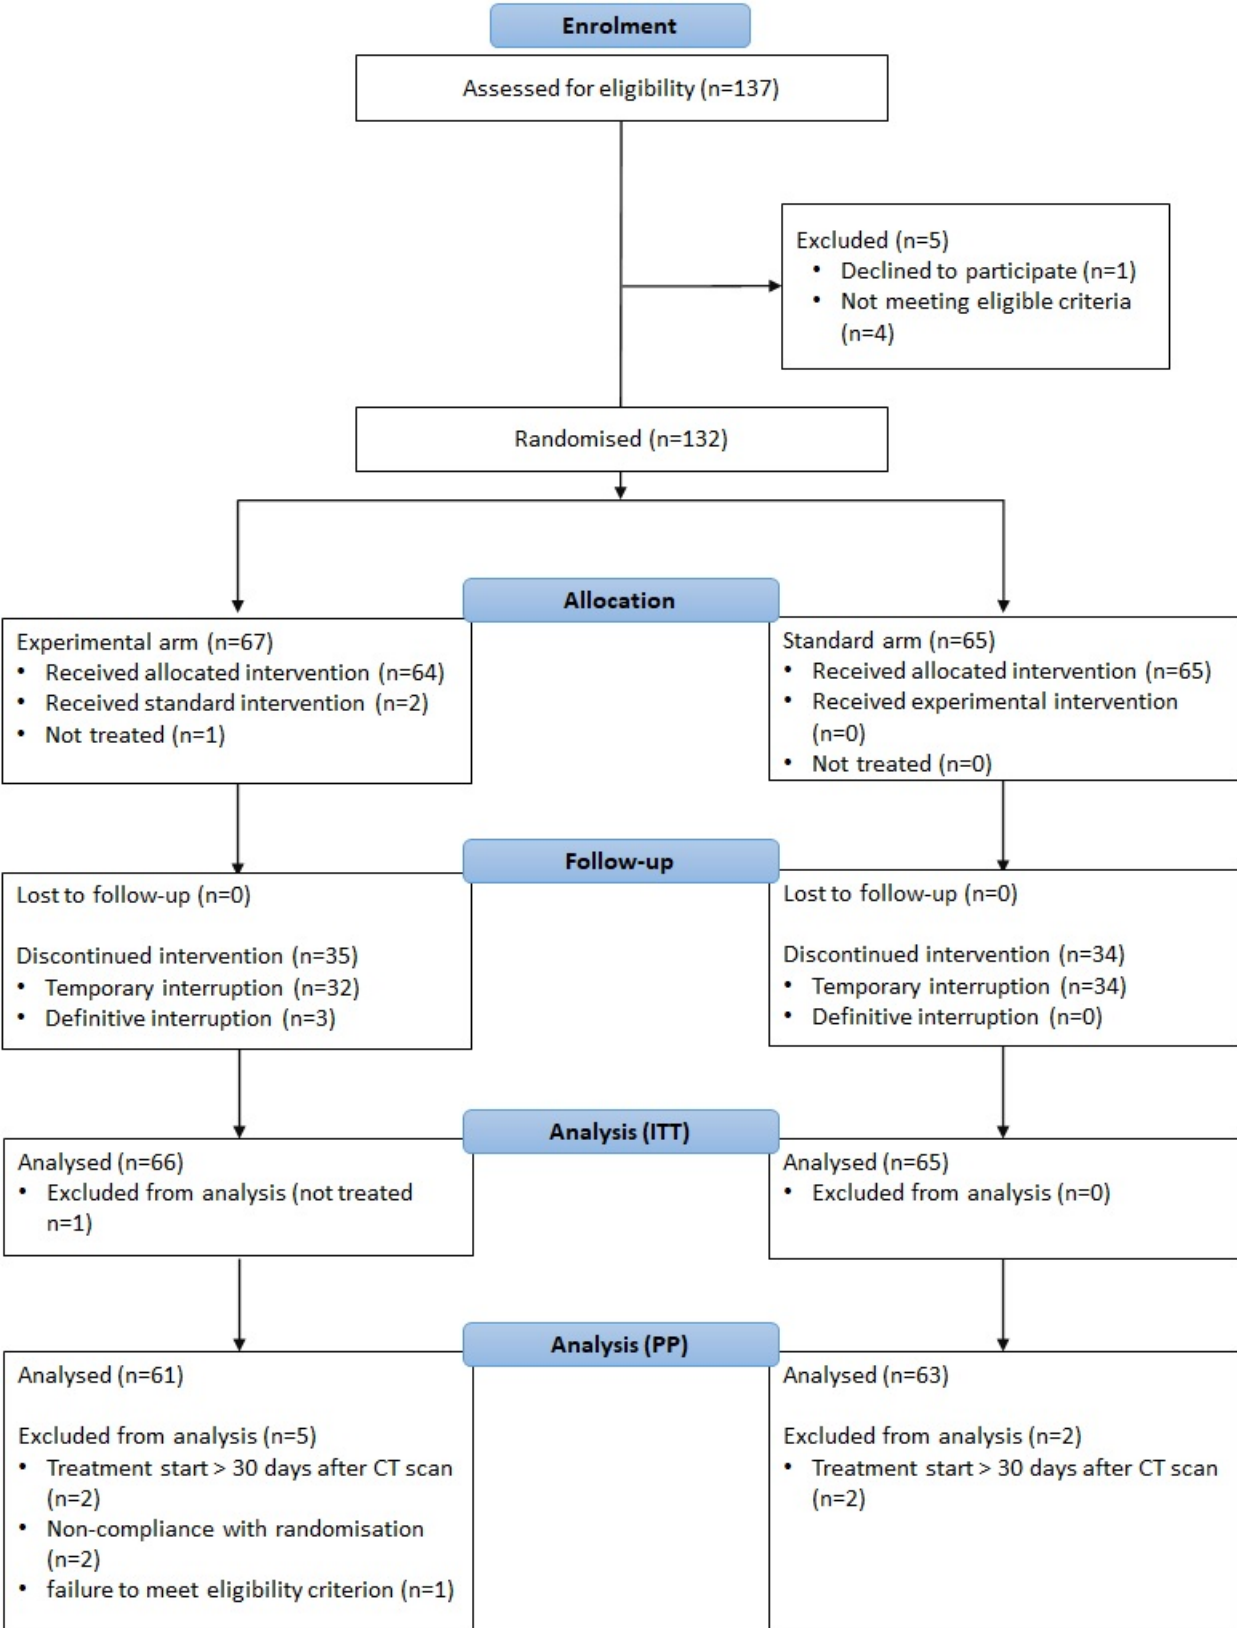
Enrolment

Assessed for eligibility (n=137)

Excluded (n=5)
• Declined to participate (n=1)
• Not meeting eligible criteria (n=4)

Randomised (n=132)

Allocation

Experimental arm (n=67)
• Received allocated intervention (n=64)
• Received standard intervention (n=2)
• Not treated (n=1)

Standard arm (n=65)
• Received allocated intervention (n=65)
• Received experimental intervention (n=0)
• Not treated (n=0)

Follow-up

Lost to follow-up (n=0)

Discontinued intervention (n=35)
• Temporary interruption (n=32)
• Definitive interruption (n=3)

Lost to follow-up (n=0)

Discontinued intervention (n=34)
• Temporary interruption (n=34)
• Definitive interruption (n=0)

Analysis (ITT)

Analysed (n=66)
• Excluded from analysis (not treated n=1)

Analysed (n=65)
• Excluded from analysis (n=0)

Analysis (PP)

Analysed (n=61)

Excluded from analysis (n=5)
• Treatment start > 30 days after CT scan (n=2)
• Non-compliance with randomisation (n=2)
• failure to meet eligibility criterion (n=1)

Analysed (n=63)

Excluded from analysis (n=2)
• Treatment start > 30 days after CT scan (n=2)